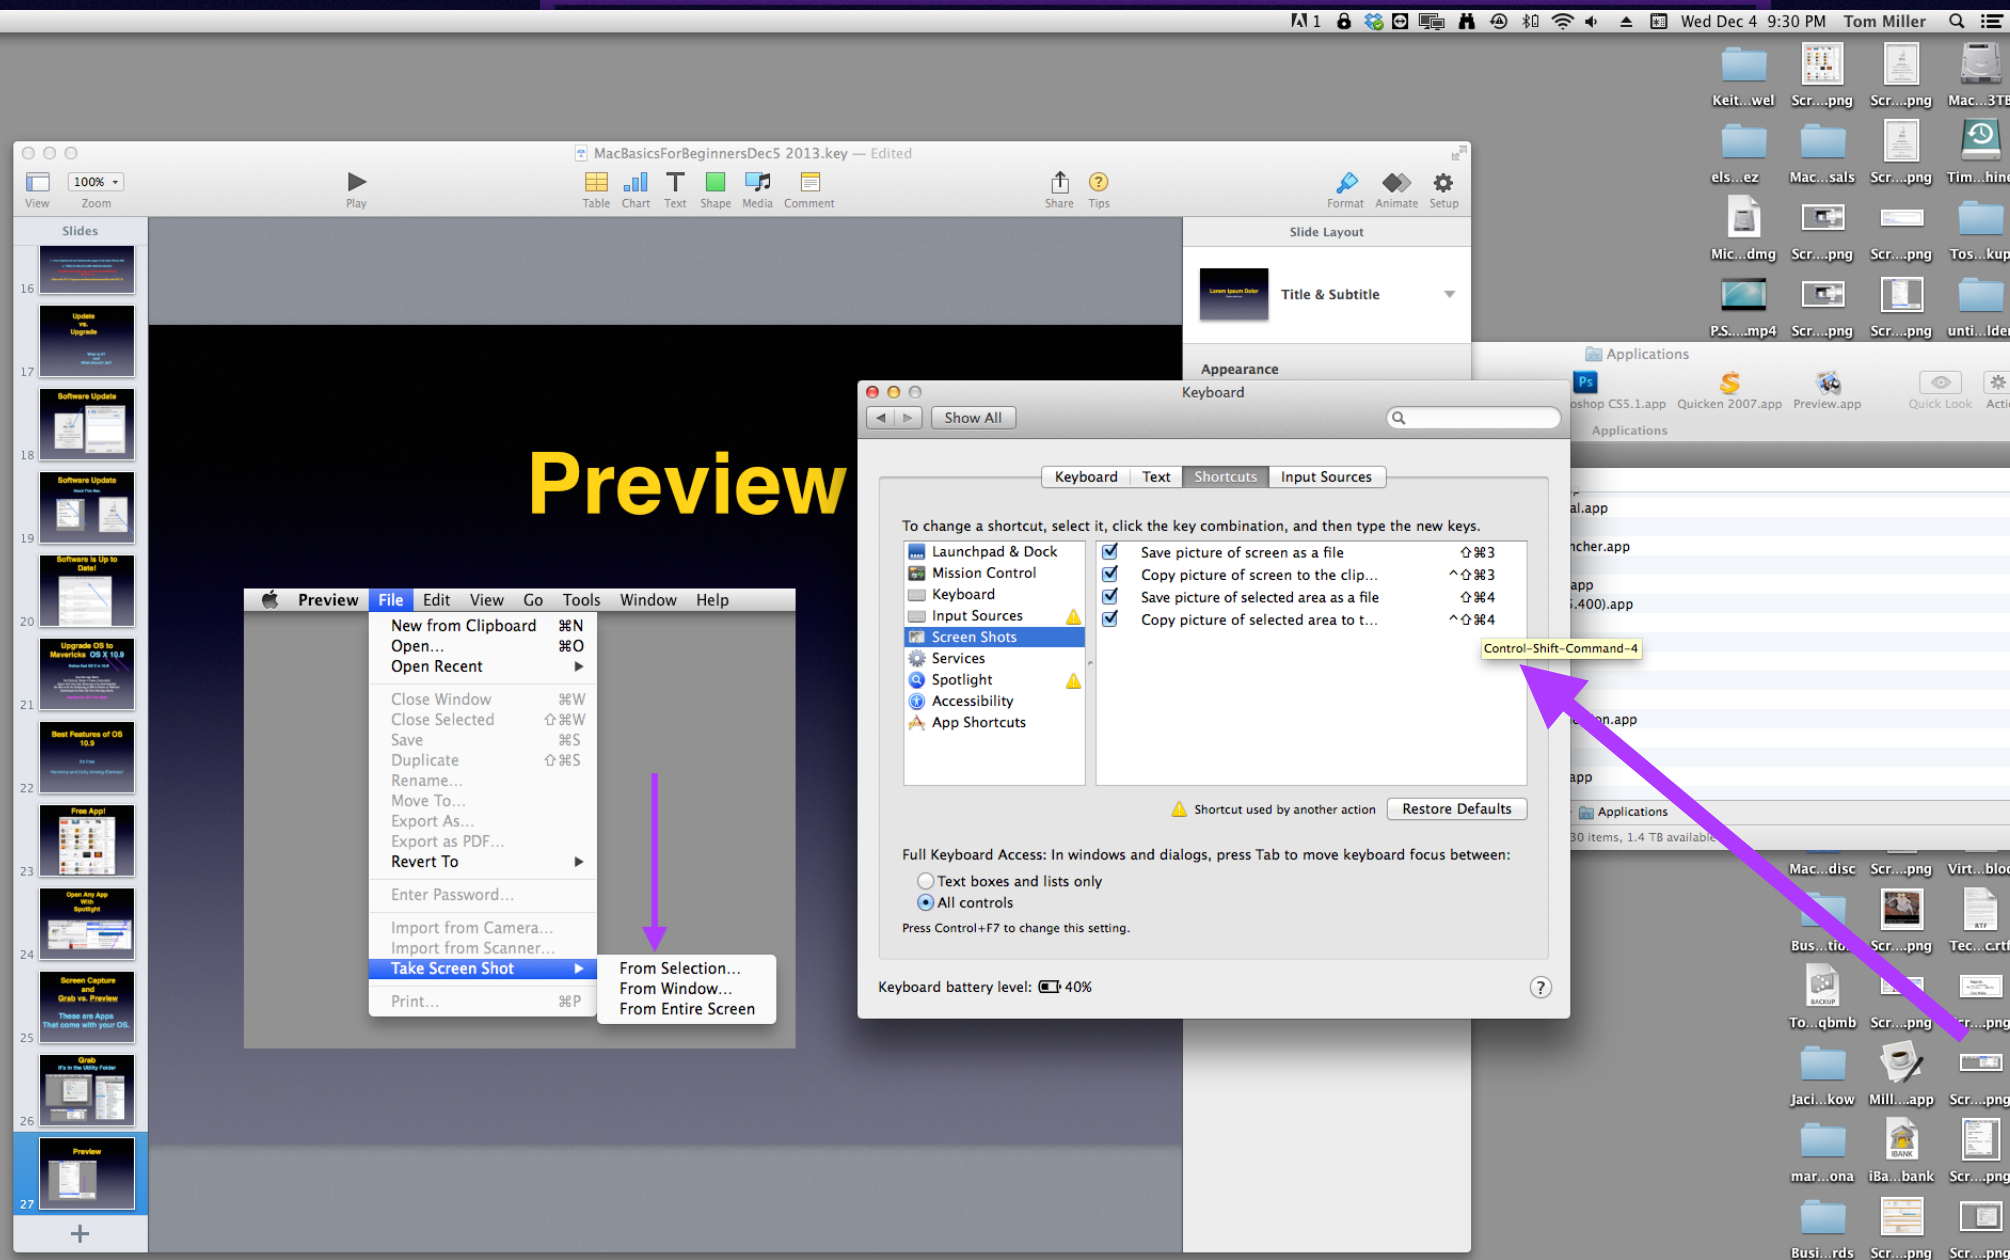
Wed Dec 4 9:30 PM Tom Miller

Keit...wel Scr....png Scr....png Mac...3TB
els...ez Mac...sals Scr....png Tim...hine
Mic...dmg Scr....png Scr....png Tos...kup
P.S....mp4 Scr....png Scr....png unti...lder

MacBasicsForBeginnersDec5 2013.key — Edited

View 100% Zoom Play Table Chart Text Shape Media Comment Share Tips Format Animate Setup

Slides

16 17 18 19 20 21 22 23 24 25 26 27

Update vs. Upgrade
Software Update
Software Update
Software is Up to Date!
Upgrade OS to Mavericks OS X 10.9
Best Features of OS 10.9
Free App!
Open Any App With Spotlight
Screen Capture and Grab vs. Preview
These are Apps That come with your OS.
Grab
Preview

Slide Layout
Title & Subtitle
Appearance

Preview

Preview File Edit View Go Tools Window Help

New from Clipboard ⌘N
Open... ⌘O
Open Recent
Close Window ⌘W
Close Selected ⇧⌘W
Save ⌘S
Duplicate ⇧⌘S
Rename...
Move To...
Export As...
Export as PDF...
Revert To
Enter Password...
Import from Camera...
Import from Scanner...
Take Screen Shot
Print... ⌘P

From Selection...
From Window...
From Entire Screen

Keyboard
Show All

Keyboard Text Shortcuts Input Sources

To change a shortcut, select it, click the key combination, and then type the new keys.

Launchpad & Dock
Mission Control
Keyboard
Input Sources
Screen Shots
Services
Spotlight
Accessibility
App Shortcuts

Save picture of screen as a file ⇧⌘3
Copy picture of screen to the clip... ^⇧⌘3
Save picture of selected area as a file ⇧⌘4
Copy picture of selected area to t... ^⇧⌘4

Control-Shift-Command-4

Shortcut used by another action Restore Defaults

Full Keyboard Access: In windows and dialogs, press Tab to move keyboard focus between:
Text boxes and lists only
All controls
Press Control+F7 to change this setting.

Keyboard battery level: 40%

Applications
oshop CS5.1.app Quicken 2007.app Preview.app Quick Look Acti
Applications
al.app
ncher.app
app
.400).app
on.app
app
Applications
30 items, 1.4 TB available

Mac...disc Scr....png Virt...blo
Bus...tion Scr....png Tec...c.rtf
To...qbmb Scr....png Scr....png
Jaci...kow Mill....app Scr....png
mar...ona iBa...bank Scr....png
Busi...rds Scr....png Scr....png